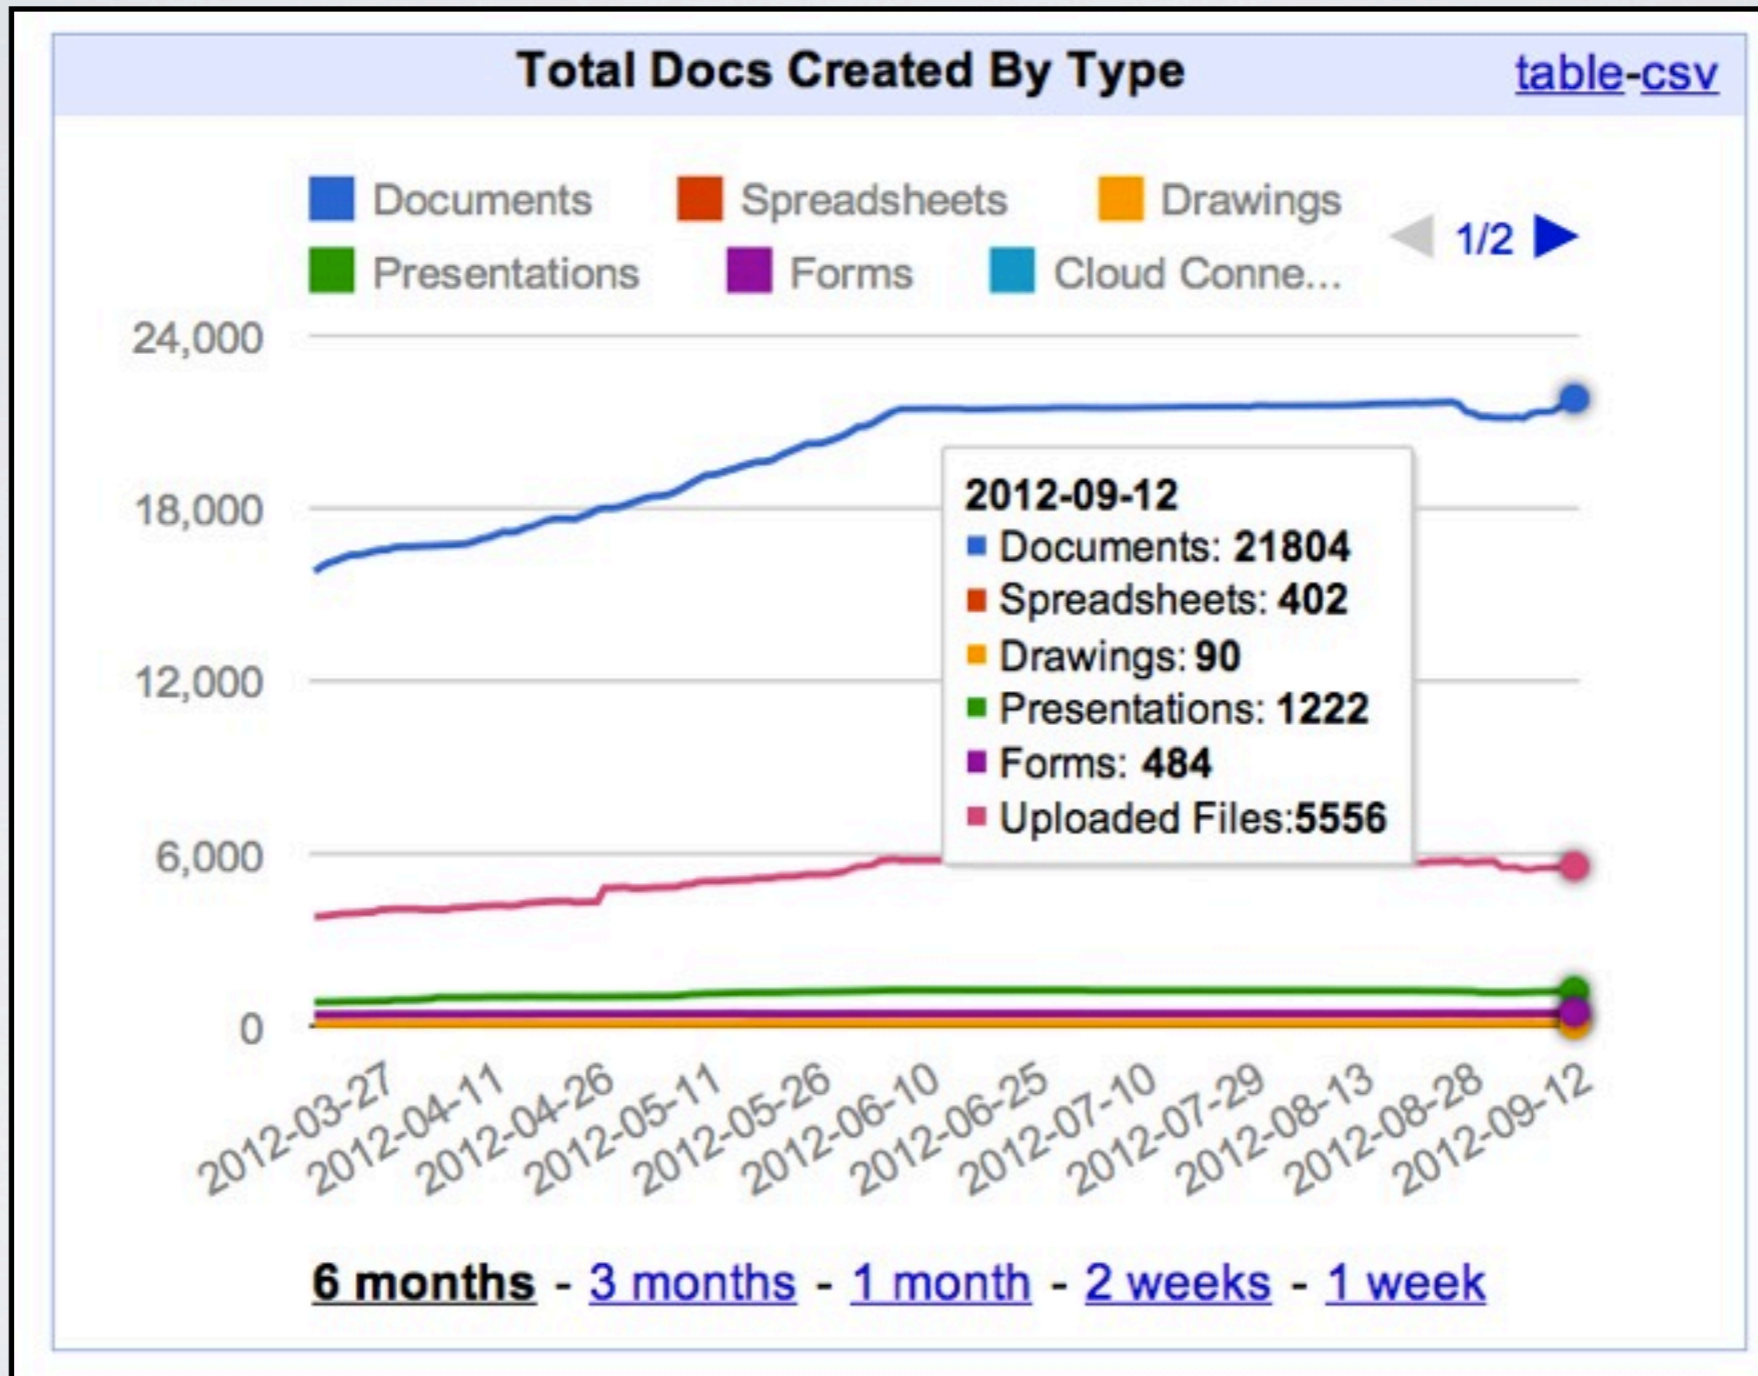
Total Docs Created By Type table-csv

Documents Spreadsheets Drawings
Presentations Forms Cloud Conne...
1/2

24,000
18,000
12,000
6,000
0

2012-09-12
Documents: **21804**
Spreadsheets: **402**
Drawings: **90**
Presentations: **1222**
Forms: **484**
Uploaded Files:**5556**

2012-03-27 2012-04-11 2012-04-26 2012-05-11 2012-05-26 2012-06-10 2012-06-25 2012-07-10 2012-07-29 2012-08-13 2012-08-28 2012-09-12

6 months - 3 months - 1 month - 2 weeks - 1 week